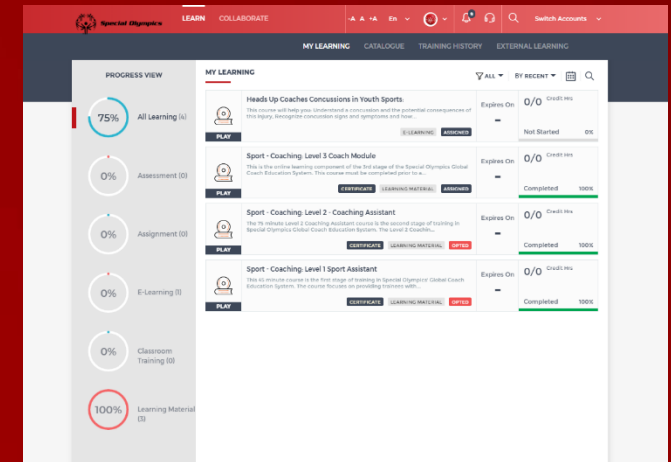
Special Olympics LEARN COLLABORATE -A A +A En Switch Accounts

MY LEARNING CATALOGUE TRAINING HISTORY EXTERNAL LEARNING

PROGRESS VIEW

75% All Learning (4)

0% Assessment (0)

0% Assignment (0)

0% E-Learning (1)

0% Classroom Training (0)

100% Learning Material (3)

MY LEARNING

ALL BY RECENT

PLAY
Heads Up Coaches Concussions in Youth Sports
This course will help you understand a concussion and the potential consequences of this injury. Recognize concussion signs and symptoms and how...
E-LEARNING ASSIGNED
Expires On
–
0/0 Credit Hrs
Not Started 0%

PLAY
Sport - Coaching: Level 3 Coach Module
This is the online learning component of the 3rd stage of the Special Olympics Global Coach Education System. This course must be completed prior to a...
CERTIFICATE LEARNING MATERIAL ASSIGNED
Expires On
–
0/0 Credit Hrs
Completed 100%

PLAY
Sport - Coaching: Level 2 - Coaching Assistant
The 75 minute Level 2 Coaching Assistant course is the second stage of training in Special Olympics Global Coach Education System. The Level 2 Coachin...
CERTIFICATE LEARNING MATERIAL OPTED
Expires On
–
0/0 Credit Hrs
Completed 100%

PLAY
Sport - Coaching: Level 1 Sport Assistant
This 45 minute course is the first stage of training in Special Olympics' Global Coach Education System. The course focuses on providing trainers with...
CERTIFICATE LEARNING MATERIAL OPTED
Expires On
–
0/0 Credit Hrs
Completed 100%